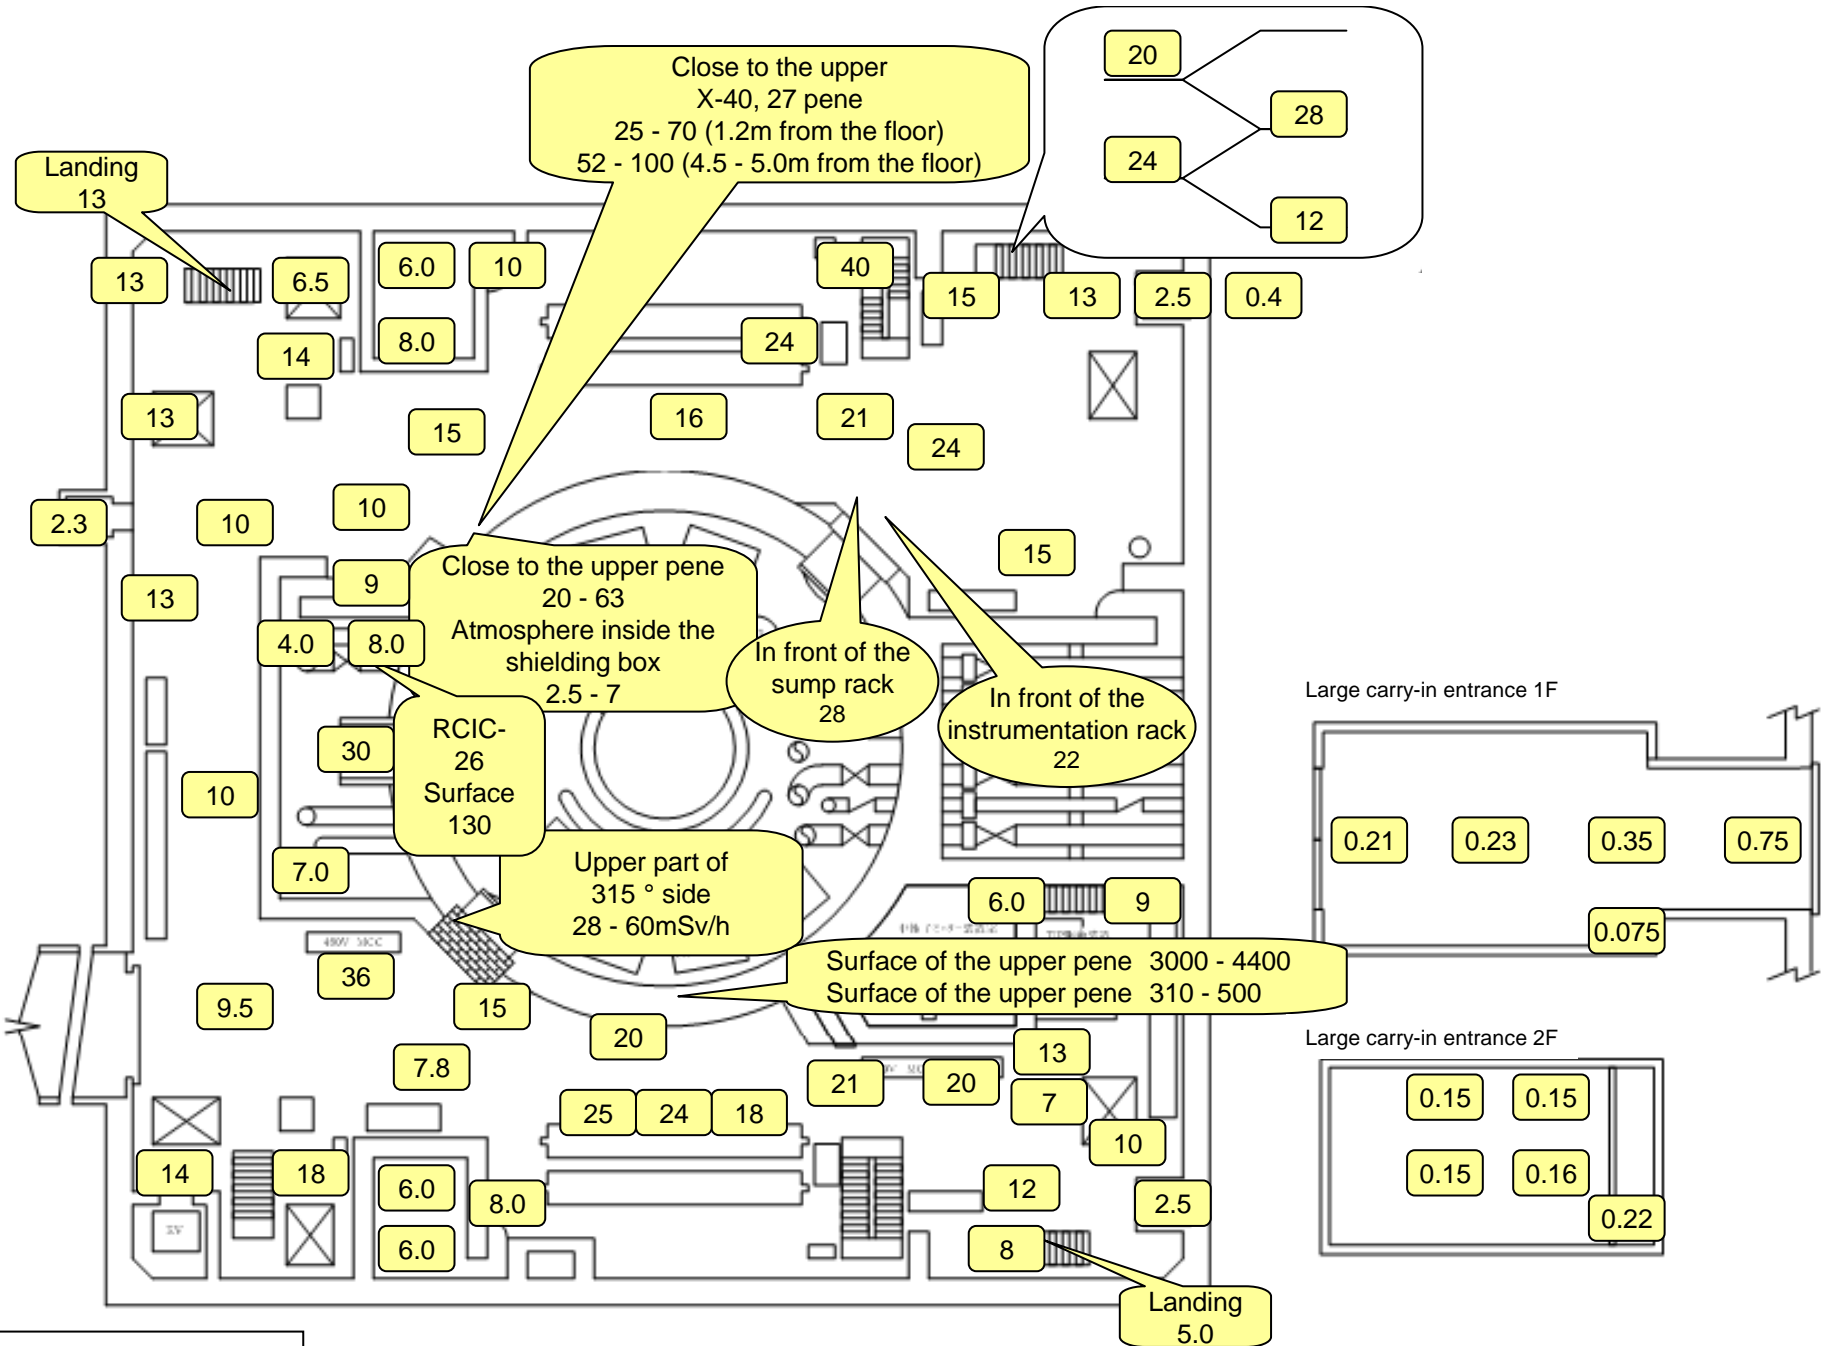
Close to the upper
X-40, 27 pene
25 - 70 (1.2m from the floor)
52 - 100 (4.5 - 5.0m from the floor)

20
28
24
12

Landing
13

13
6.5
6.0
10
40
15
13
2.5
0.4
14
8.0
24
13
15
16
21
24
2.3
10
10
15
13
9

Close to the upper pene
20 - 63
Atmosphere inside the shielding box
2.5 - 7

In front of the sump rack
28

In front of the instrumentation rack
22

4.0
8.0
30

RCIC-
26
Surface
130

10
7.0

Upper part of
315 ° side
28 - 60mSv/h

6.0
9
36
9.5
15

Surface of the upper pene 3000 - 4400
Surface of the upper pene 310 - 500

20
13
7.8
21
20
7
25
24
18
10
14
18
6.0
8.0
12
2.5
6.0
8

Landing
5.0

Large carry-in entrance 1F
0.21
0.23
0.35
0.75
0.075

Large carry-in entrance 2F
0.15
0.15
0.15
0.16
0.22